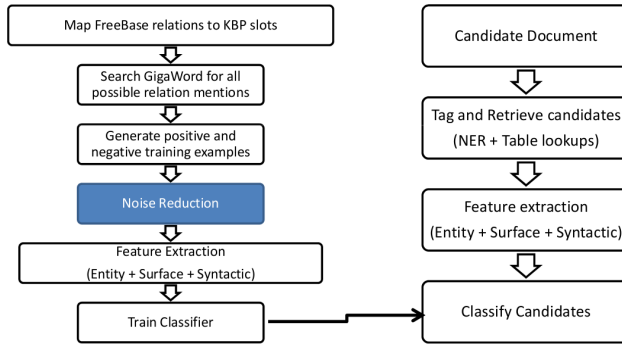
Map FreeBase relations to KBP slots

Search GigaWord for all possible relation mentions

Generate positive and negative training examples

Noise Reduction

Feature Extraction
(Entity + Surface + Syntactic)

Train Classifier

Candidate Document

Tag and Retrieve candidates
(NER + Table lookups)

Feature extraction
(Entity + Surface + Syntactic)

Classify Candidates